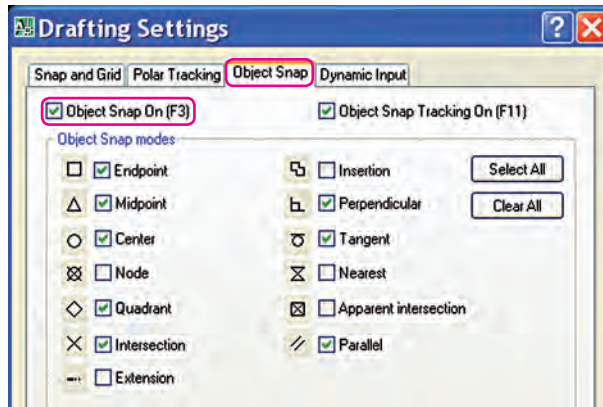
Drafting Settings

Snap and Grid | Polar Tracking | Object Snap | Dynamic Input

Object Snap On (F3)

Object Snap Tracking On (F11)

Object Snap modes

Endpoint

Midpoint

Center

Node

Quadrant

Intersection

Extension

Insertion

Perpendicular

Tangent

Nearest

Apparent intersection

Parallel

Select All

Clear All